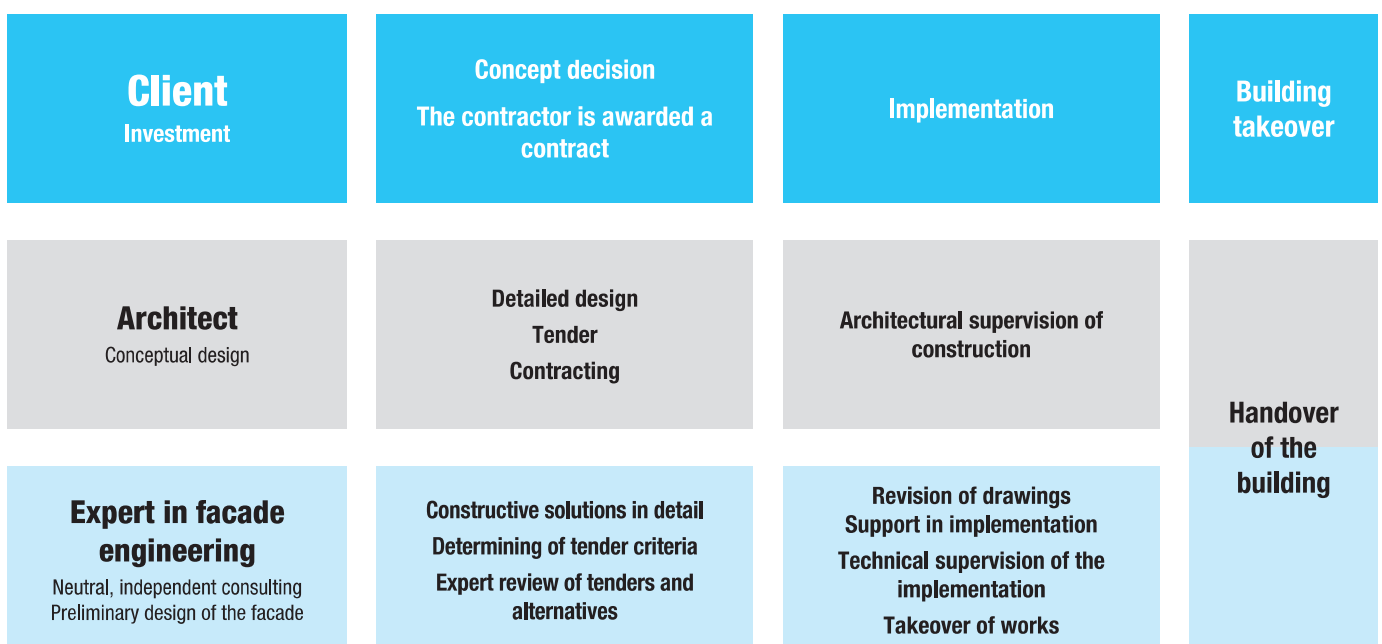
Client
Investment

Concept decision
The contractor is awarded a contract

Implementation

Building takeover

Architect
Conceptual design

Detailed design
Tender
Contracting

Architectural supervision of construction

Handover of the building

Expert in facade engineering
Neutral, independent consulting
Preliminary design of the facade

Constructive solutions in detail
Determining of tender criteria
Expert review of tenders and alternatives

Revision of drawings
Support in implementation
Technical supervision of the implementation
Takeover of works